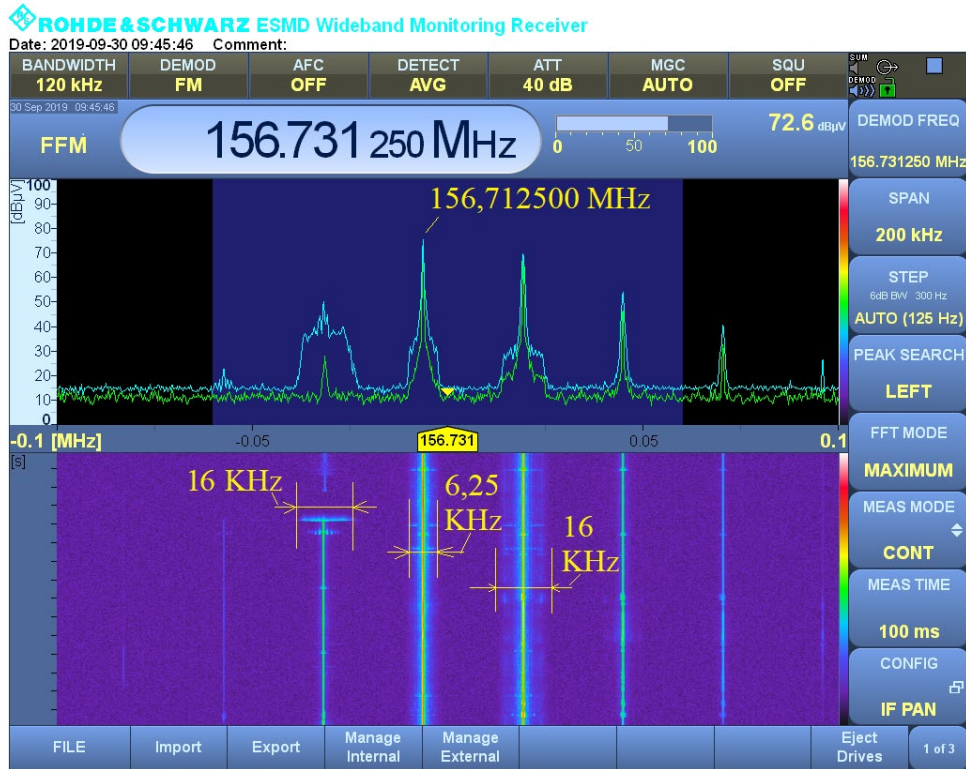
ROHDE&SCHWARZ ESMD Wideband Monitoring Receiver
Date: 2019-09-30 09:45:46 Comment:

| BANDWIDTH | DEMOD | AFC | DETECT | ATT | MGC | SQU |
|---|---|---|---|---|---|---|
| 120 kHz | FM | OFF | AVG | 40 dB | AUTO | OFF |

SUM
DEMOD

30 Sep 2019 09:45:46
FFM
156.731 250 MHz
0 50 100
72.6 dBµV
DEMOD FREQ
156.731250 MHz

[dBµV]
100
90
80
70
60
50
40
30
20
10
0
156,712500 MHz

SPAN
200 kHz
STEP
6dB BW 300 Hz
AUTO (125 Hz)
PEAK SEARCH
LEFT

-0.1 [MHz] -0.05 156.731 0.05 0.1

[s]
16 KHz
6,25 KHz
16 KHz

FFT MODE
MAXIMUM
MEAS MODE
CONT
MEAS TIME
100 ms
CONFIG
IF PAN

FILE | Import | Export | Manage Internal | Manage External | Eject Drives | 1 of 3